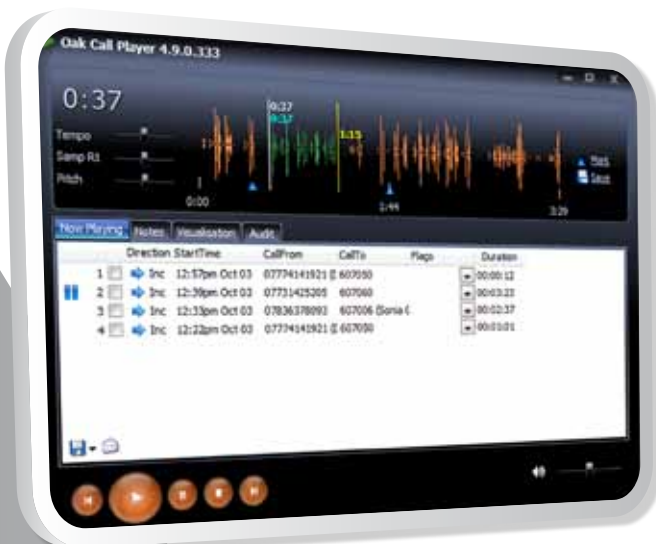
Oak Call Player 4.9.0.333

0:37

Tempo
Samp Rt
Pitch

0:37
0:37
1:13
0:00
1:44
3:29

Flags
Save

Now Playing | Notes | Visualisation | Audit

| | Direction | StartTime | CallFrom | CallTo | Flags | Duration |
|---|---|---|---|---|---|---|
| 1 | Inc | 12:57pm Oct 03 | 07774141921 [ | 607050 | | 00:00:12 |
| 2 | Inc | 12:39pm Oct 03 | 07731425205 | 607060 | | 00:03:23 |
| 3 | Inc | 12:33pm Oct 03 | 07836378092 | 607006 (Sonia C | | 00:02:37 |
| 4 | Inc | 12:22pm Oct 03 | 07774141921 [ | 607050 | | 00:01:01 |